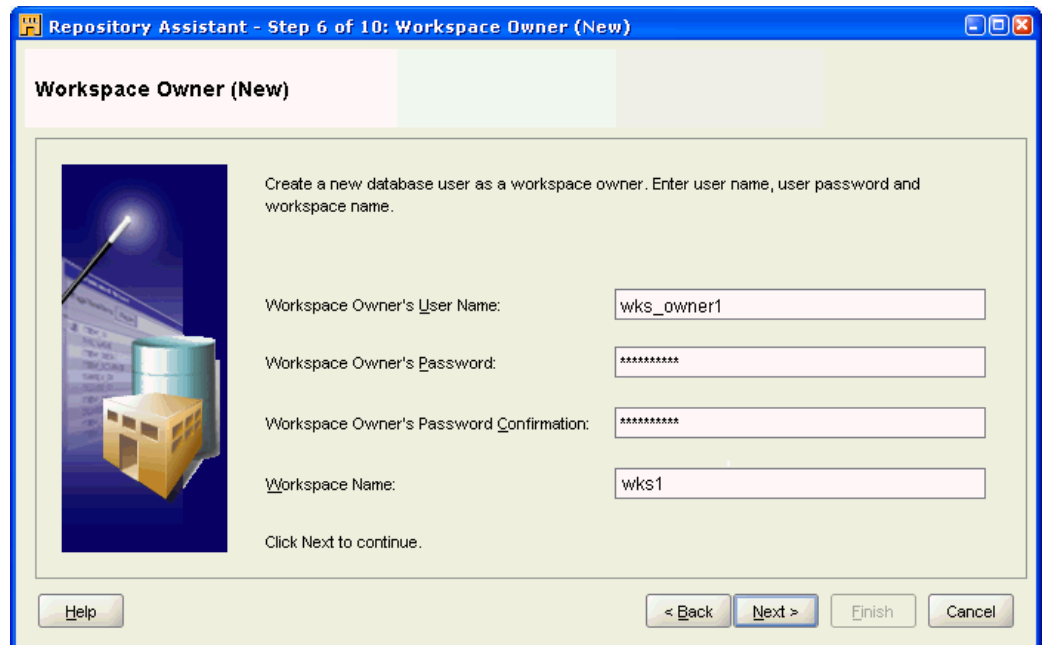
Repository Assistant - Step 6 of 10: Workspace Owner (New)

Workspace Owner (New)

Create a new database user as a workspace owner. Enter user name, user password and workspace name.

Workspace Owner's User Name: wks_owner1

Workspace Owner's Password: **********

Workspace Owner's Password Confirmation: **********

Workspace Name: wks1

Click Next to continue.

Help

< Back

Next >

Finish

Cancel